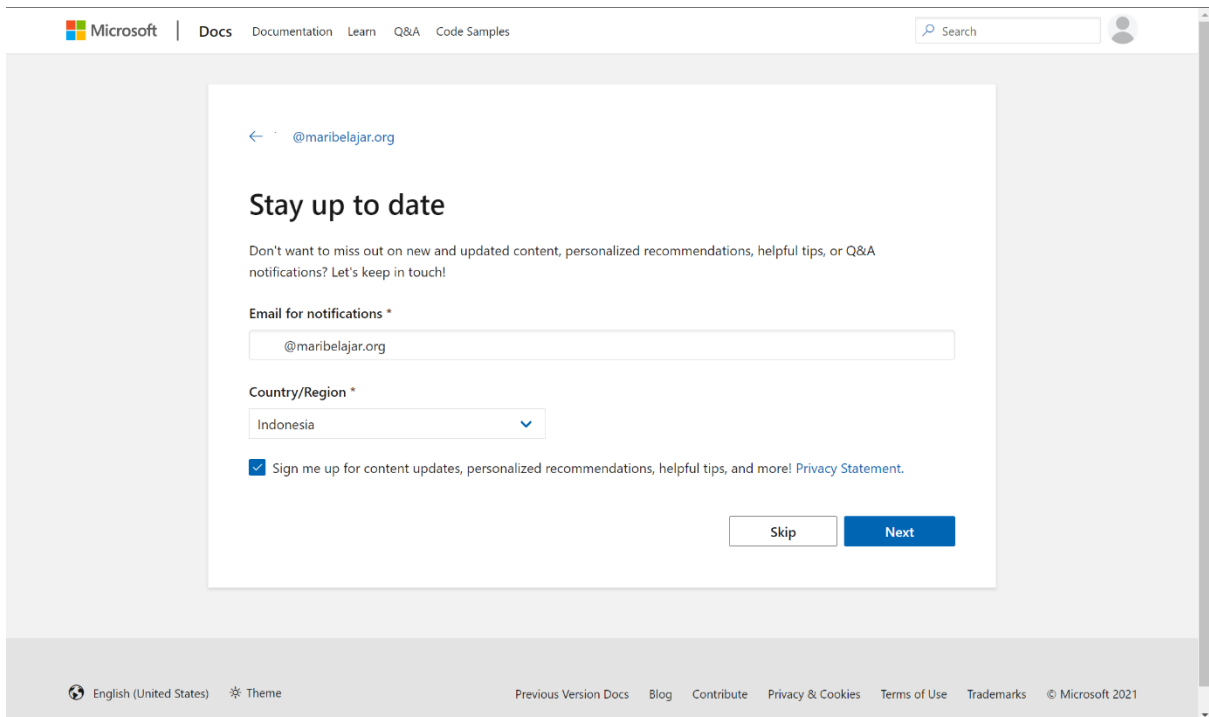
Microsoft | Docs Documentation Learn Q&A Code Samples

Search

← @maribelajar.org

Stay up to date

Don't want to miss out on new and updated content, personalized recommendations, helpful tips, or Q&A notifications? Let's keep in touch!

Email for notifications *

@maribelajar.org

Country/Region *

Indonesia

Sign me up for content updates, personalized recommendations, helpful tips, and more! Privacy Statement.

Skip

Next

English (United States) Theme

Previous Version Docs Blog Contribute Privacy & Cookies Terms of Use Trademarks © Microsoft 2021